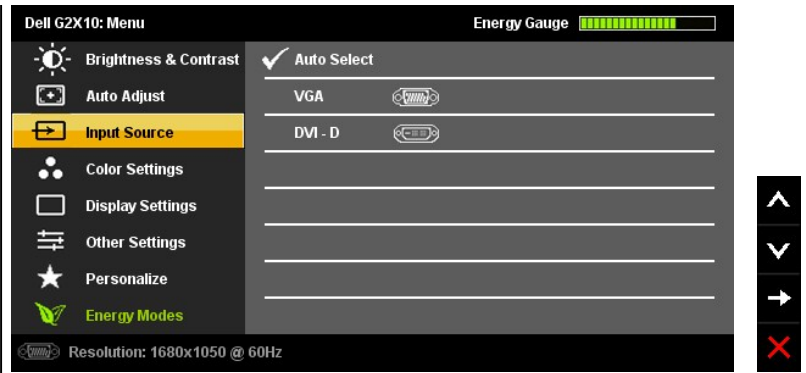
Dell G2X10: Menu

Energy Gauge

Brightness & Contrast

Auto Adjust

Input Source

Color Settings

Display Settings

Other Settings

Personalize

Energy Modes

Auto Select

VGA

DVI - D

Resolution: 1680x1050 @ 60Hz